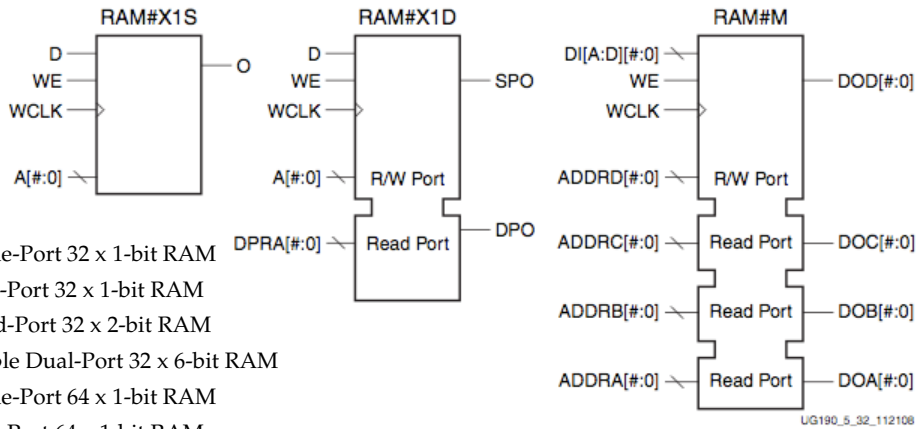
RAM#X1S

D
WE
WCLK
A[#:0]
O

RAM#X1D

D
WE
WCLK
A[#:0]
R/W Port
SPO
DPRA[#:0]
Read Port
DPO

RAM#M

DI[A:D][#:0]
WE
WCLK
ADDRD[#:0]
R/W Port
DOD[#:0]
ADDRC[#:0]
Read Port
DOC[#:0]
ADDRB[#:0]
Read Port
DOB[#:0]
ADDRA[#:0]
Read Port
DOA[#:0]

UG190_5_32_112108

e-Port 32 x 1-bit RAM
-Port 32 x 1-bit RAM
d-Port 32 x 2-bit RAM
ble Dual-Port 32 x 6-bit RAM
e-Port 64 x 1-bit RAM
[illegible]